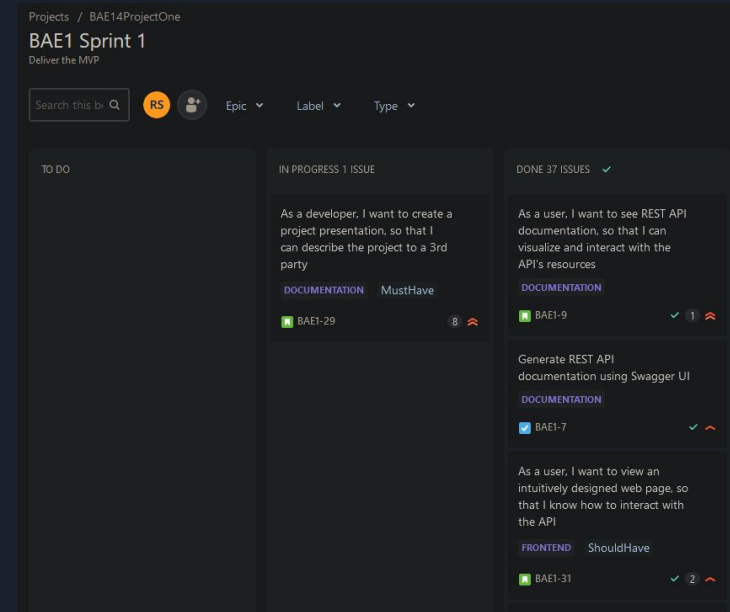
Projects / BAE14ProjectOne

BAE1 Sprint 1

Deliver the MVP

Search this b

RS

Epic

Label

Type

TO DO

IN PROGRESS 1 ISSUE

As a developer, I want to create a project presentation, so that I can describe the project to a 3rd party

DOCUMENTATION MustHave

BAE1-29 8

DONE 37 ISSUES

As a user, I want to see REST API documentation, so that I can visualize and interact with the API's resources

DOCUMENTATION

BAE1-9 1

Generate REST API documentation using Swagger UI

DOCUMENTATION

BAE1-7

As a user, I want to view an intuitively designed web page, so that I know how to interact with the API

FRONTEND ShouldHave

BAE1-31 2